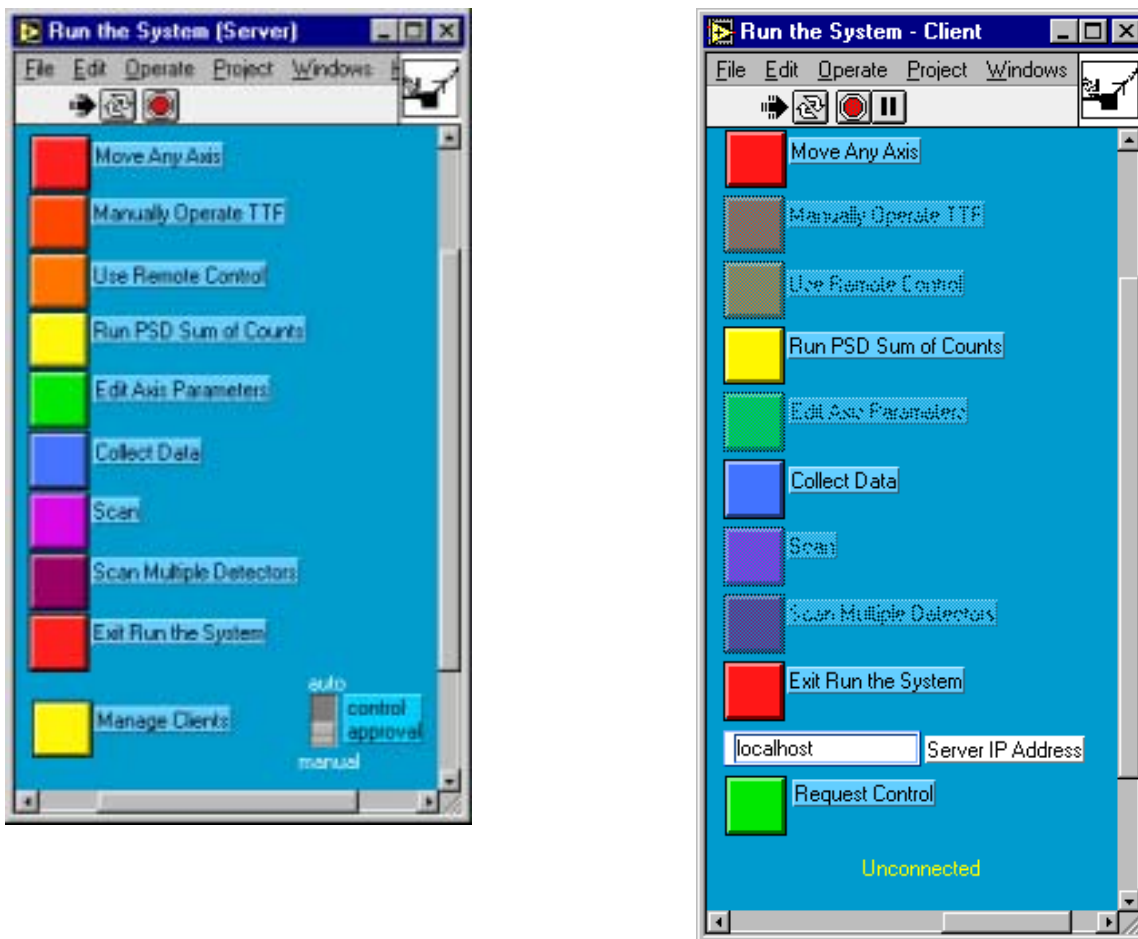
Run the System (Server)

File Edit Operate Project Windows

Move Any Axis

Manually Operate TTF

Use Remote Control

Run PSD Sum of Counts

Edit Axis Parameters

Collect Data

Scan

Scan Multiple Detectors

Exit Run the System

Manage Clients

auto

control approval

manual

Run the System - Client

File Edit Operate Project Windows

Move Any Axis

Manually Operate TTF

Use Remote Control

Run PSD Sum of Counts

Edit Axis Parameters

Collect Data

Scan

Scan Multiple Detectors

Exit Run the System

localhost

Server IP Address

Request Control

Unconnected